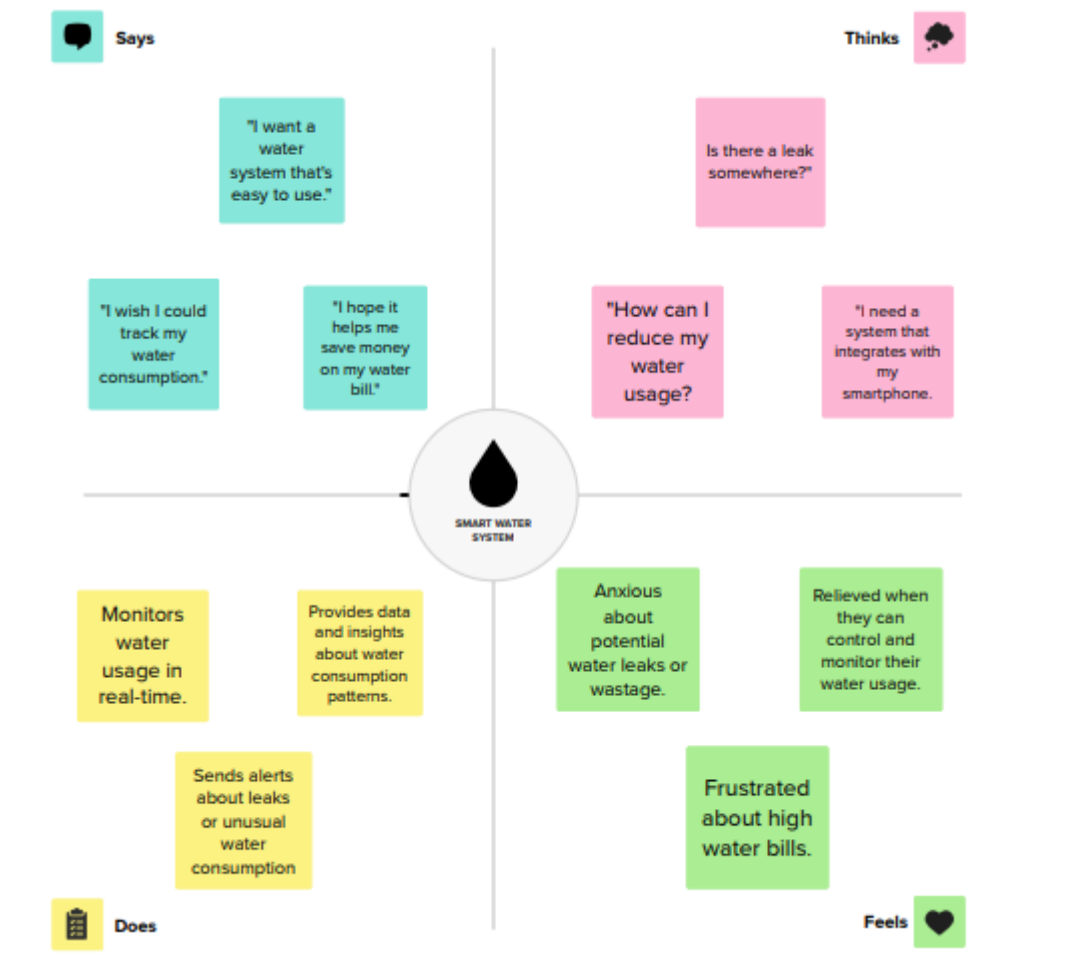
Says

Thinks

"I want a water system that's easy to use."

Is there a leak somewhere?"

"I wish I could track my water consumption."

"I hope it helps me save money on my water bill."

"How can I reduce my water usage?

"I need a system that integrates with my smartphone.

SMART WATER SYSTEM

Monitors water usage in real-time.

Provides data and insights about water consumption patterns.

Sends alerts about leaks or unusual water consumption

Anxious about potential water leaks or wastage.

Relieved when they can control and monitor their water usage.

Frustrated about high water bills.

Does

Feels